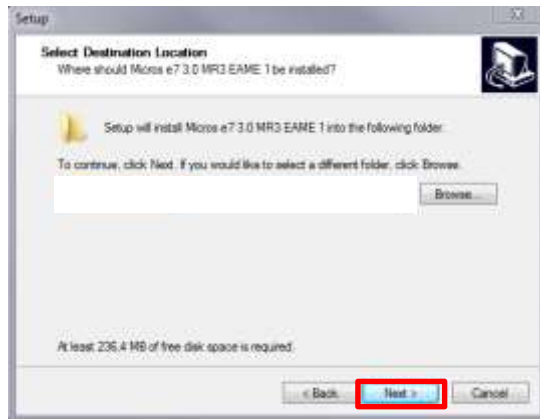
Setup

Select Destination Location
Where should Micros e7 3.0 MR3 EAME 1 be installed?

Setup will install Micros e7 3.0 MR3 EAME 1 into the following folder.

To continue, click Next. If you would like to select a different folder, click Browse.

Browse...

At least 236,4 MB of free disk space is required.

< Back
Next >
Cancel